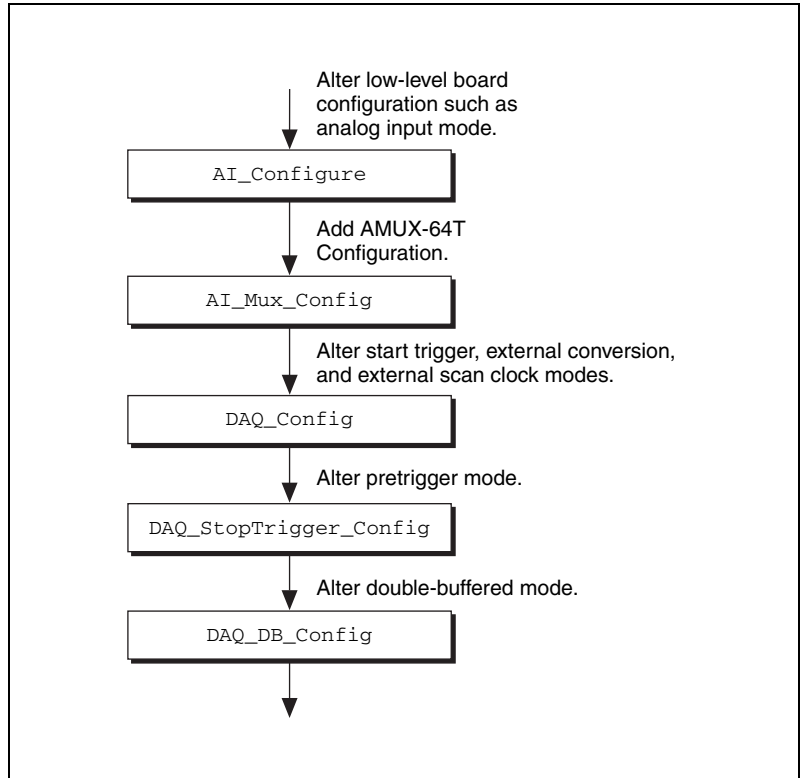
Alter low-level board configuration such as analog input mode.

AI_Configure

Add AMUX-64T Configuration.

AI_Mux_Config

Alter start trigger, external conversion, and external scan clock modes.

DAQ_Config

Alter pretrigger mode.

DAQ_StopTrigger_Config

Alter double-buffered mode.

DAQ_DB_Config